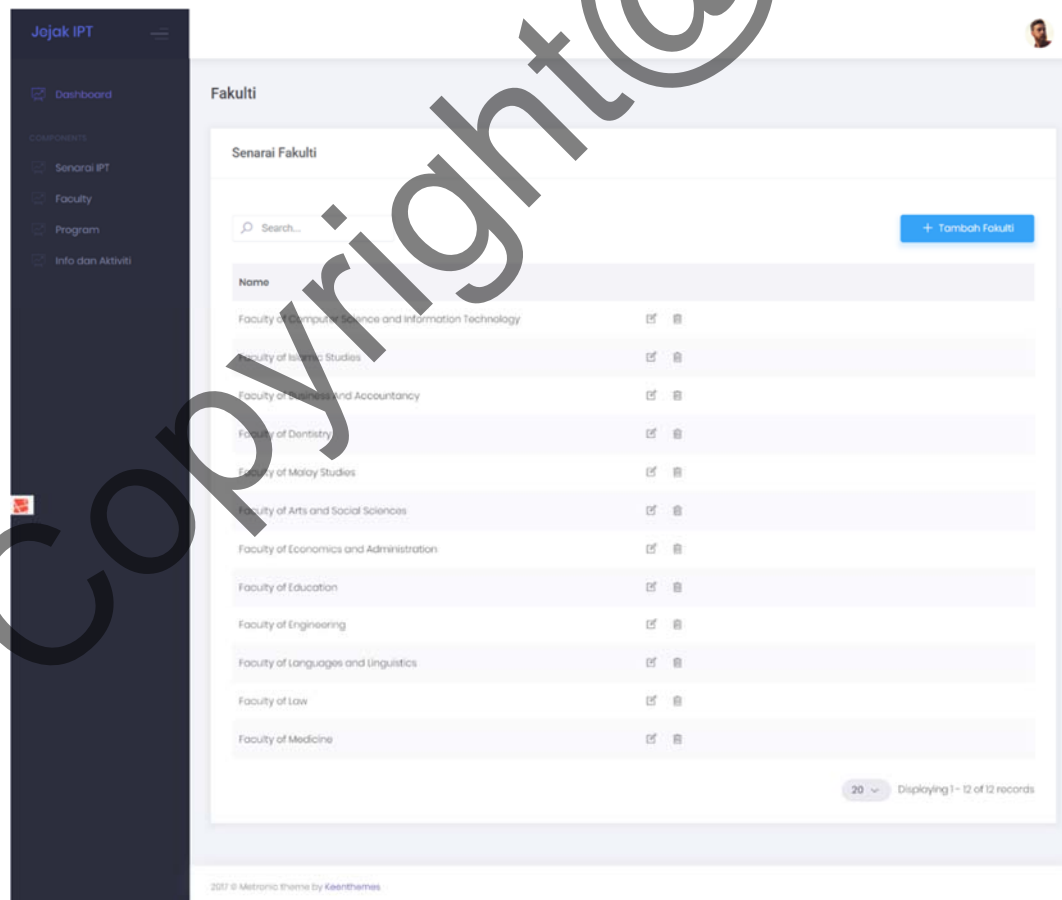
Jojak IPT

Dashboard

COMPONENTS

Senarai IPT

Faculty

Program

Info dan Aktiviti

Copyright@

Fakulti

Senarai Fakulti

Search...

+ Tambah Fakulti

| Name |
|---|
| Faculty of Computer Science and Information Technology |
| Faculty of Islamic Studies |
| Faculty of Business and Accountancy |
| Faculty of Dentistry |
| Faculty of Malay Studies |
| Faculty of Arts and Social Sciences |
| Faculty of Economics and Administration |
| Faculty of Education |
| Faculty of Engineering |
| Faculty of Languages and Linguistics |
| Faculty of Law |
| Faculty of Medicine |

20 Displaying 1 - 12 of 12 records

2017 © Metronic theme by Keenthemes